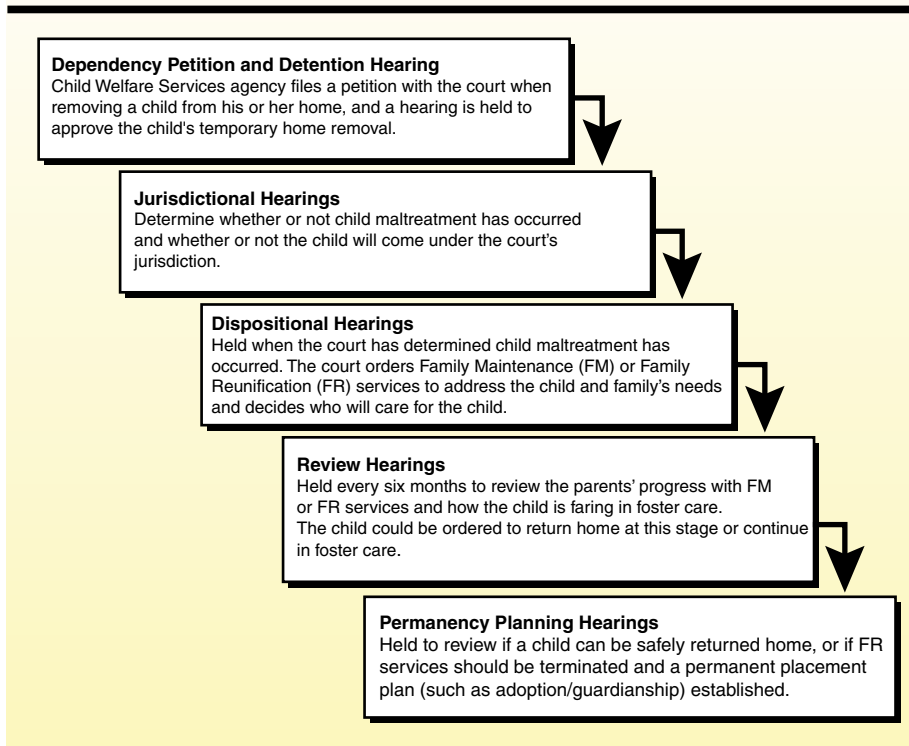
**Dependency Petition and Detention Hearing**
Child Welfare Services agency files a petition with the court when removing a child from his or her home, and a hearing is held to approve the child's temporary home removal.

**Jurisdictional Hearings**
Determine whether or not child maltreatment has occurred and whether or not the child will come under the court's jurisdiction.

**Dispositional Hearings**
Held when the court has determined child maltreatment has occurred. The court orders Family Maintenance (FM) or Family Reunification (FR) services to address the child and family's needs and decides who will care for the child.

**Review Hearings**
Held every six months to review the parents' progress with FM or FR services and how the child is faring in foster care. The child could be ordered to return home at this stage or continue in foster care.

**Permanency Planning Hearings**
Held to review if a child can be safely returned home, or if FR services should be terminated and a permanent placement plan (such as adoption/guardianship) established.